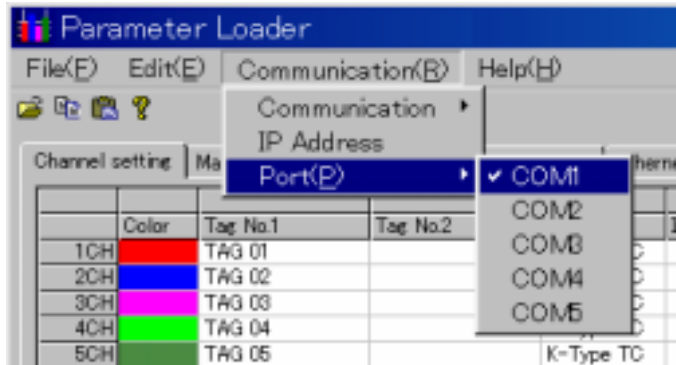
Parameter Loader

File(F) Edit(E) Communication(R) Help(H)

Communication ▸
IP Address
Port(P) ▸

✔ COM1
COM2
COM3
COM4
COM5

Channel setting | Ma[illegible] | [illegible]therne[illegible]

| | Color | Tag No.1 | Tag No.2 | |
|---|---|---|---|---|
| 1CH | | TAG 01 | | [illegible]C |
| 2CH | | TAG 02 | | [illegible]C |
| 3CH | | TAG 03 | | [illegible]C |
| 4CH | | TAG 04 | | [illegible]C |
| 5CH | | TAG 05 | | K-Type TC |